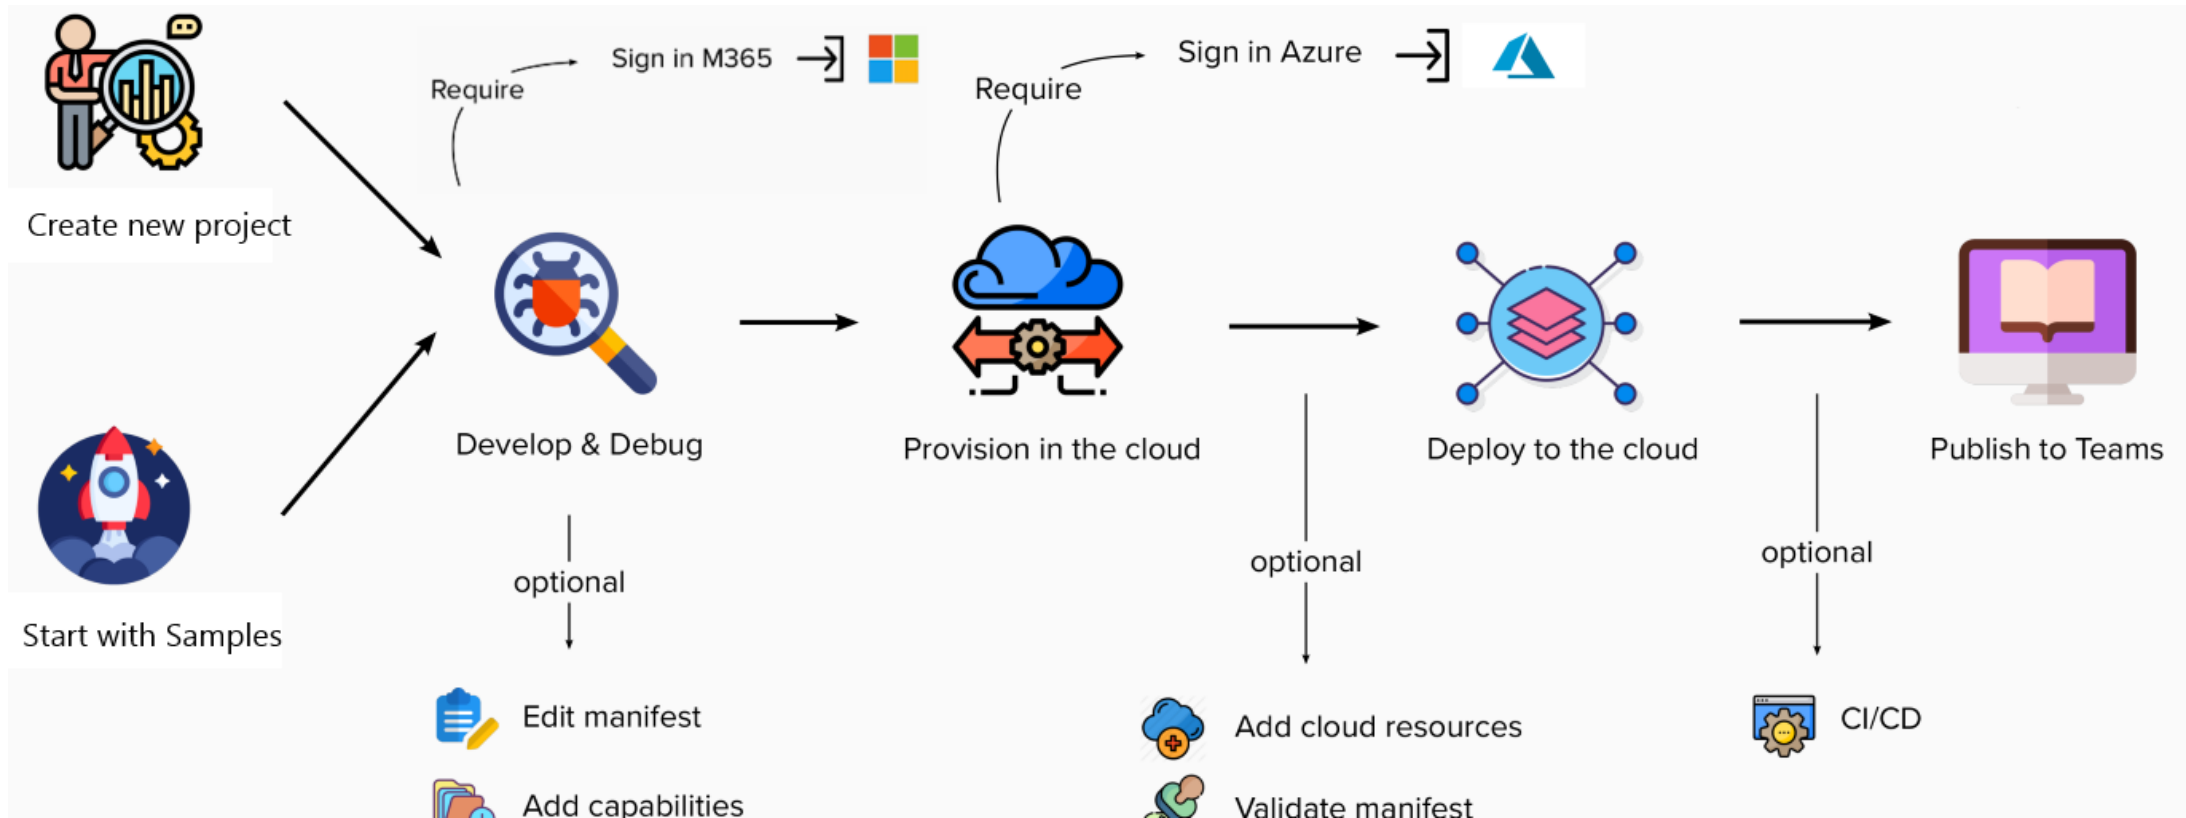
Require

Sign in M365

Require

Sign in Azure

Create new project

Develop & Debug

Provision in the cloud

Deploy to the cloud

Publish to Teams

Start with Samples

optional

optional

optional

Edit manifest

Add capabilities

Add cloud resources

Validate manifest

CI/CD